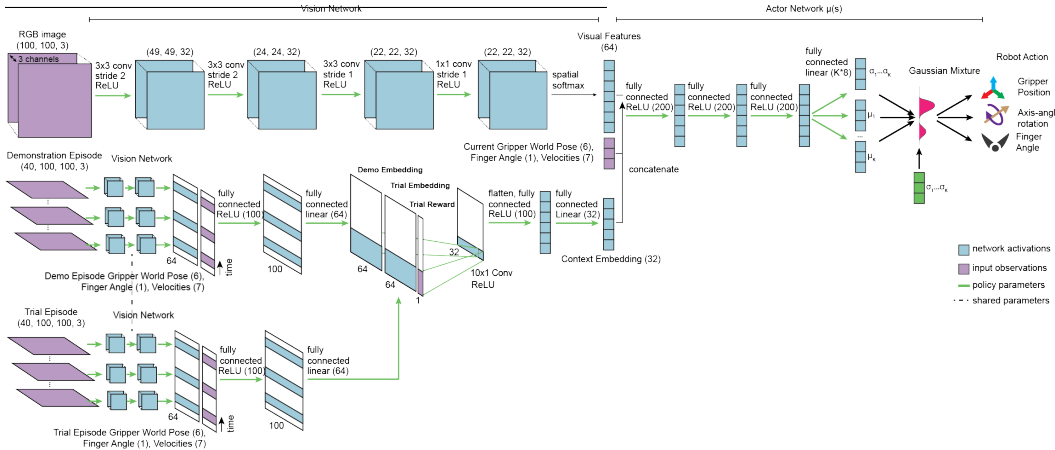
Vision Network

Actor Network μ(s)

RGB image (100, 100, 3)

3 channels

3x3 conv stride 2 ReLU

(49, 49, 32)

3x3 conv stride 2 ReLU

(24, 24, 32)

3x3 conv stride 1 ReLU

(22, 22, 32)

1x1 conv stride 1 ReLU

(22, 22, 32)

spatial softmax

Visual Features (64)

fully connected ReLU (200)

fully connected ReLU (200)

fully connected ReLU (200)

fully connected linear (K*8)

$\sigma_1 ... \sigma_K$

$\mu_i$

...

$\mu_K$

Gaussian Mixture

$\sigma_1 ... \sigma_K$

Robot Action

Gripper Position

Axis-angl rotation

Finger Angle

Current Gripper World Pose (6), Finger Angle (1), Velocities (7)

concatenate

Demonstration Episode (40, 100, 100, 3)

Vision Network

64

time

fully connected ReLU (100)

fully connected linear (64)

100

Demo Embedding

Trial Embedding

Trial Reward

64

64

1

32

flatten, fully connected ReLU (100)

fully connected Linear (32)

10x1 Conv ReLU

Context Embedding (32)

Demo Episode Gripper World Pose (6), Finger Angle (1), Velocities (7)

Trial Episode (40, 100, 100, 3)

Vision Network

64

time

fully connected ReLU (100)

fully connected linear (64)

100

Trial Episode Gripper World Pose (6), Finger Angle (1), Velocities (7)

network activations

input observations

policy parameters

shared parameters